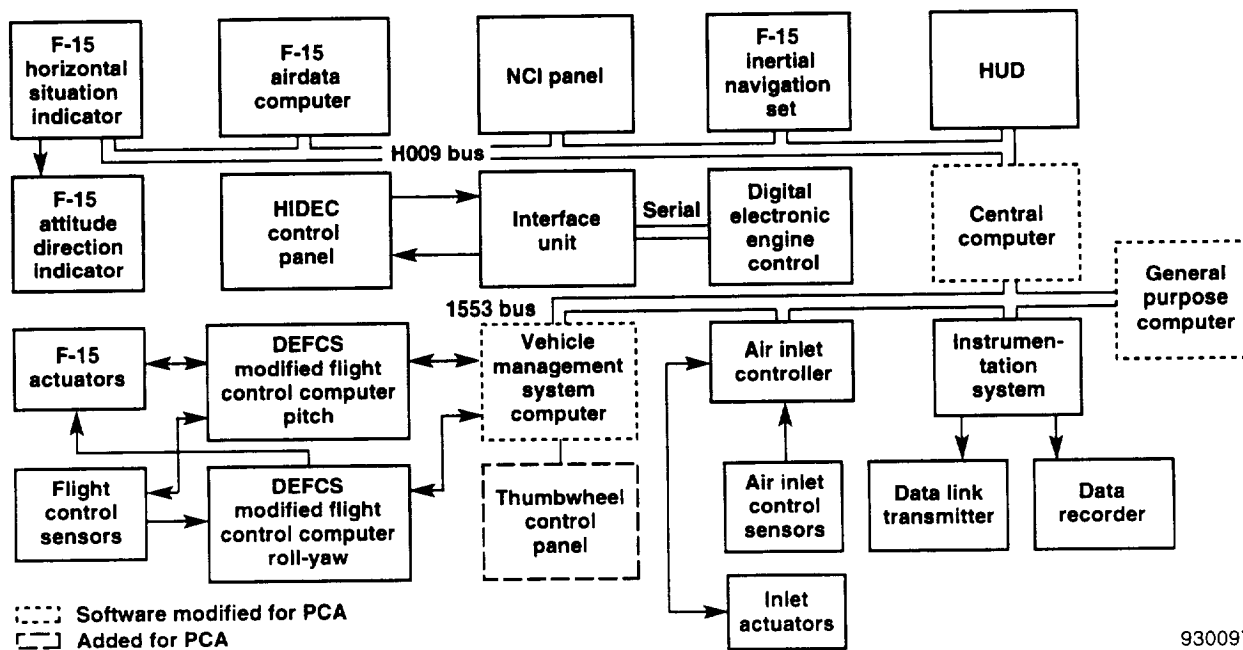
F-15 horizontal situation indicator

F-15 airdata computer

NCI panel

F-15 inertial navigation set

HUD

H009 bus

F-15 attitude direction indicator

HIDEC control panel

Interface unit

Serial

Digital electronic engine control

Central computer

General purpose computer

1553 bus

F-15 actuators

DEFCS modified flight control computer pitch

Vehicle management system computer

Air inlet controller

Instrumentation system

Flight control sensors

DEFCS modified flight control computer roll-yaw

Thumbwheel control panel

Air inlet control sensors

Data link transmitter

Data recorder

Inlet actuators

Software modified for PCA

Added for PCA

93009